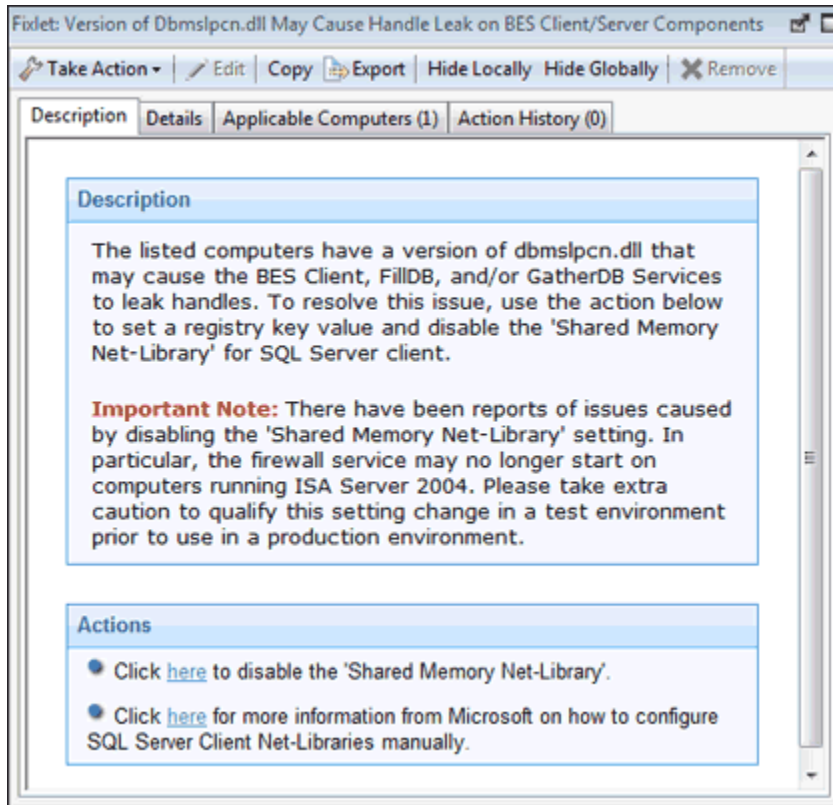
Fixlet: Version of Dbmslpcn.dll May Cause Handle Leak on BES Client/Server Components

Take Action | Edit | Copy | Export | Hide Locally | Hide Globally | Remove

Description | Details | Applicable Computers (1) | Action History (0)

Description

The listed computers have a version of dbmslpcn.dll that may cause the BES Client, FillDB, and/or GatherDB Services to leak handles. To resolve this issue, use the action below to set a registry key value and disable the 'Shared Memory Net-Library' for SQL Server client.

Important Note: There have been reports of issues caused by disabling the 'Shared Memory Net-Library' setting. In particular, the firewall service may no longer start on computers running ISA Server 2004. Please take extra caution to qualify this setting change in a test environment prior to use in a production environment.

Actions

Click here to disable the 'Shared Memory Net-Library'.

Click here for more information from Microsoft on how to configure SQL Server Client Net-Libraries manually.